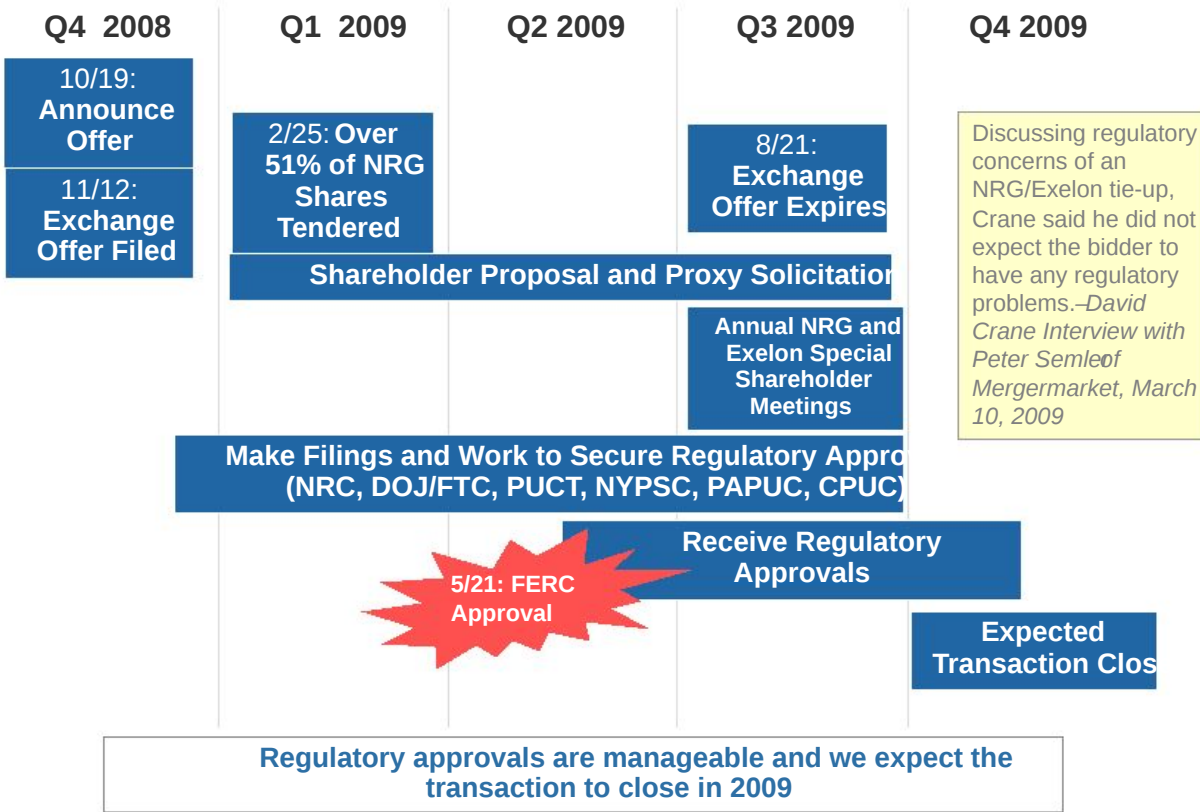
Q4 2008

Q1 2009

Q2 2009

Q3 2009

Q4 2009

10/19: Announce Offer

11/12: Exchange Offer Filed

2/25: Over 51% of NRG Shares Tendered

8/21: Exchange Offer Expires

Discussing regulatory concerns of an NRG/Exelon tie-up, Crane said he did not expect the bidder to have any regulatory problems.–David Crane Interview with Peter Semler of Mergermarket, March 10, 2009

Shareholder Proposal and Proxy Solicitation

Annual NRG and Exelon Special Shareholder Meetings

Make Filings and Work to Secure Regulatory Appro (NRC, DOJ/FTC, PUCT, NYPSC, PAPUC, CPUC)

Receive Regulatory Approvals

5/21: FERC Approval

Expected Transaction Clos

Regulatory approvals are manageable and we expect the transaction to close in 2009